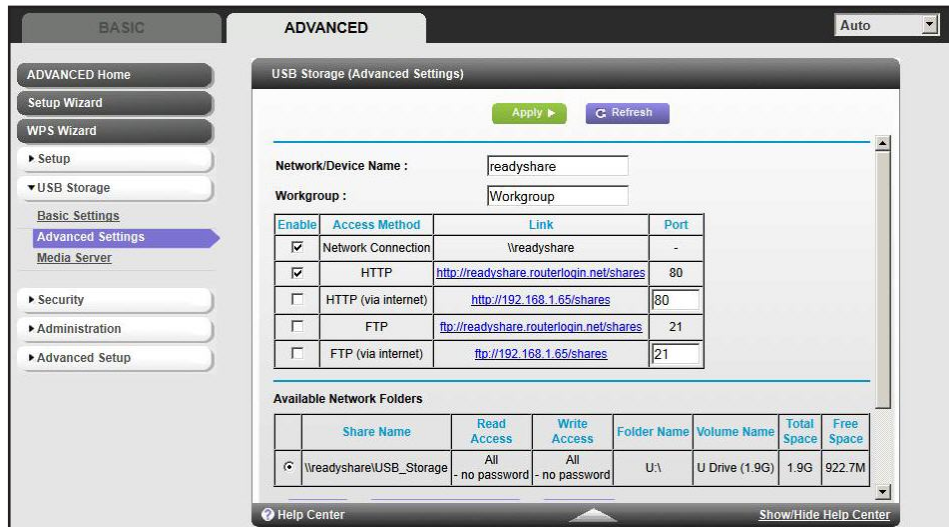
BASIC

ADVANCED

Auto

ADVANCED Home

Setup Wizard

WPS Wizard

▸ Setup

▾USB Storage

Basic Settings

Advanced Settings

Media Server

▸ Security

▸ Administration

▸ Advanced Setup

USB Storage (Advanced Settings)

Apply ▸

Refresh

Network/Device Name : readyshare

Workgroup : Workgroup

| Enable | Access Method | Link | Port |
|---|---|---|---|
| ☑ | Network Connection | \\readyshare | - |
| ☑ | HTTP | http://readyshare.routerlogin.net/shares | 80 |
| ☐ | HTTP (via internet) | http://192.168.1.65/shares | 80 |
| ☐ | FTP | ftp://readyshare.routerlogin.net/shares | 21 |
| ☐ | FTP (via internet) | ftp://192.168.1.65/shares | 21 |

Available Network Folders

| | Share Name | Read Access | Write Access | Folder Name | Volume Name | Total Space | Free Space |
|---|---|---|---|---|---|---|---|
| ⊙ | \\readyshare\USB_Storage | All - no password | All - no password | U:\ | U Drive (1.9G) | 1.9G | 922.7M |

Help Center

Show/Hide Help Center